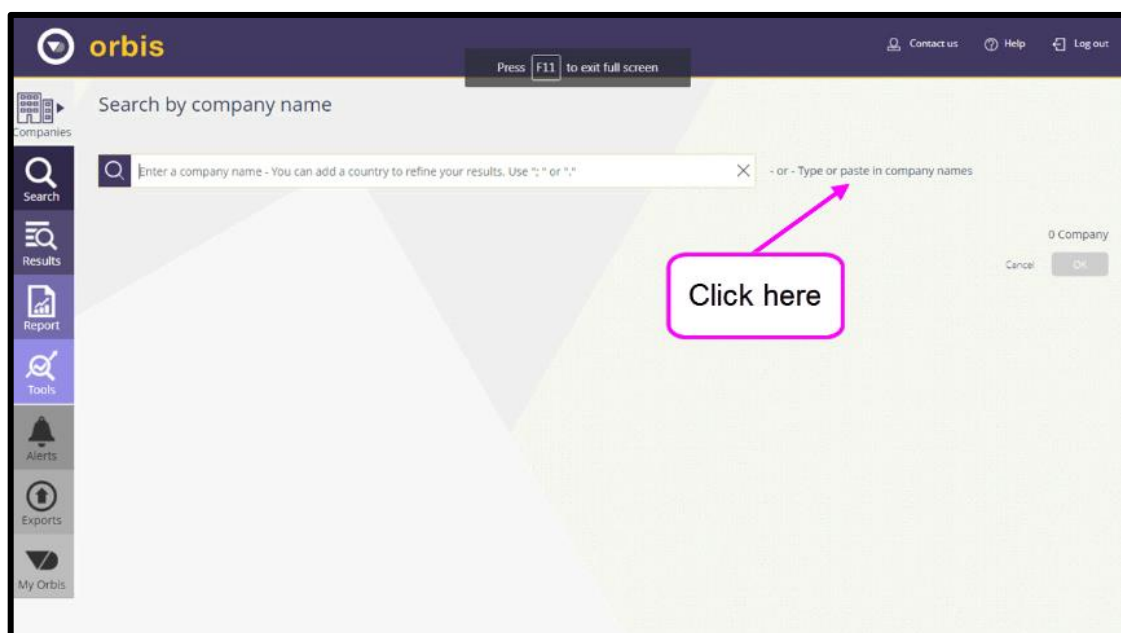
orbis

Press F11 to exit full screen

Contact us
Help
Log out

Companies
Search
Results
Report
Tools
Alerts
Exports
My Orbis

Search by company name

Enter a company name - You can add a country to refine your results. Use ";" or ","

- or - Type or paste in company names

0 Company

Cancel
OK

Click here